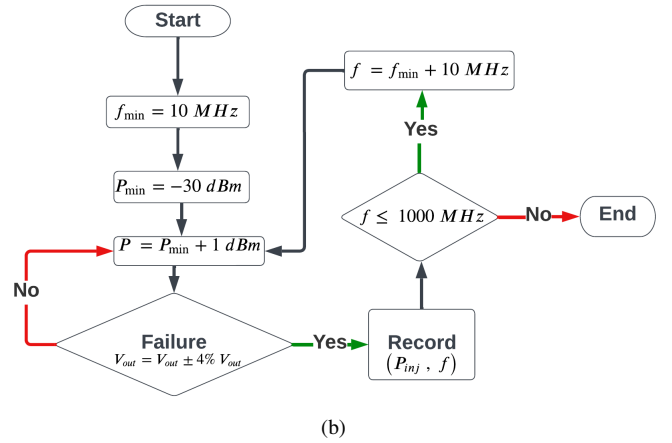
Start

$f_{\min} = 10\ MHz$

$P_{\min} = -30\ dBm$

$P = P_{\min} + 1\ dBm$

No

Failure
$V_{out} = V_{out} \pm 4\%\ V_{out}$

Yes

Record
$(P_{inj}\ ,\ f)$

$f \leq 1000\ MHz$

No

End

Yes

$f = f_{\min} + 10\ MHz$

(b)